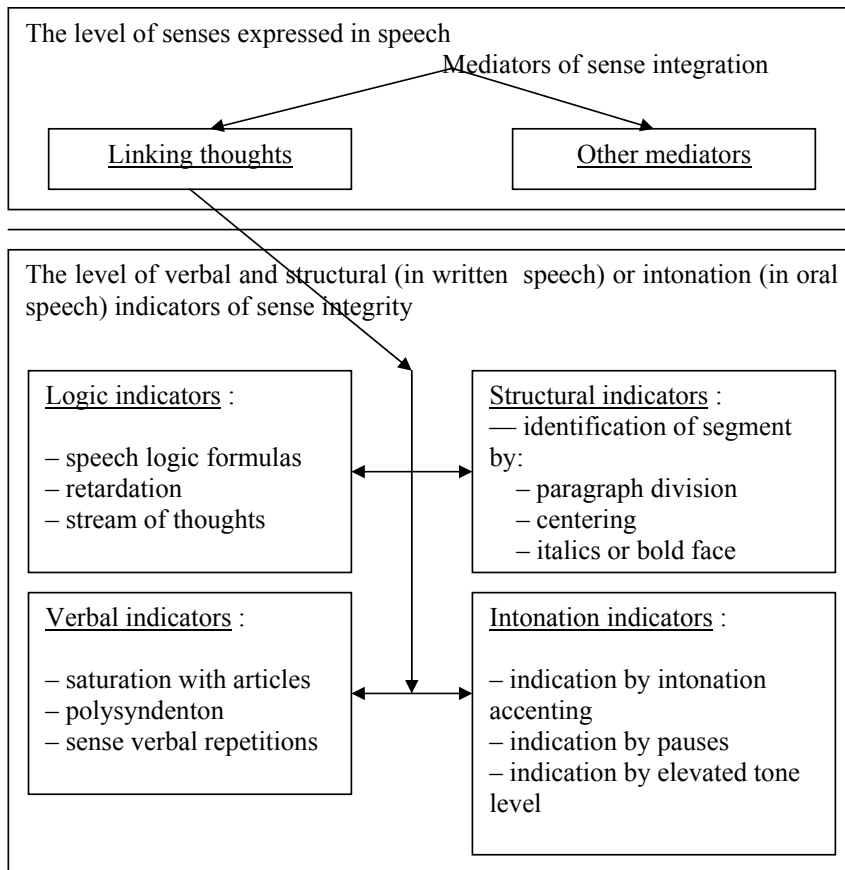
The level of senses expressed in speech

Mediators of sense integration

Linking thoughts

Other mediators

The level of verbal and structural (in written speech) or intonation (in oral speech) indicators of sense integrity

Logic indicators :

– speech logic formulas
– retardation
– stream of thoughts

Structural indicators :
— identification of segment by:
– paragraph division
– centering
– italics or bold face

Verbal indicators :

– saturation with articles
– polysyndenton
– sense verbal repetitions

Intonation indicators :

– indication by intonation accenting
– indication by pauses
– indication by elevated tone level